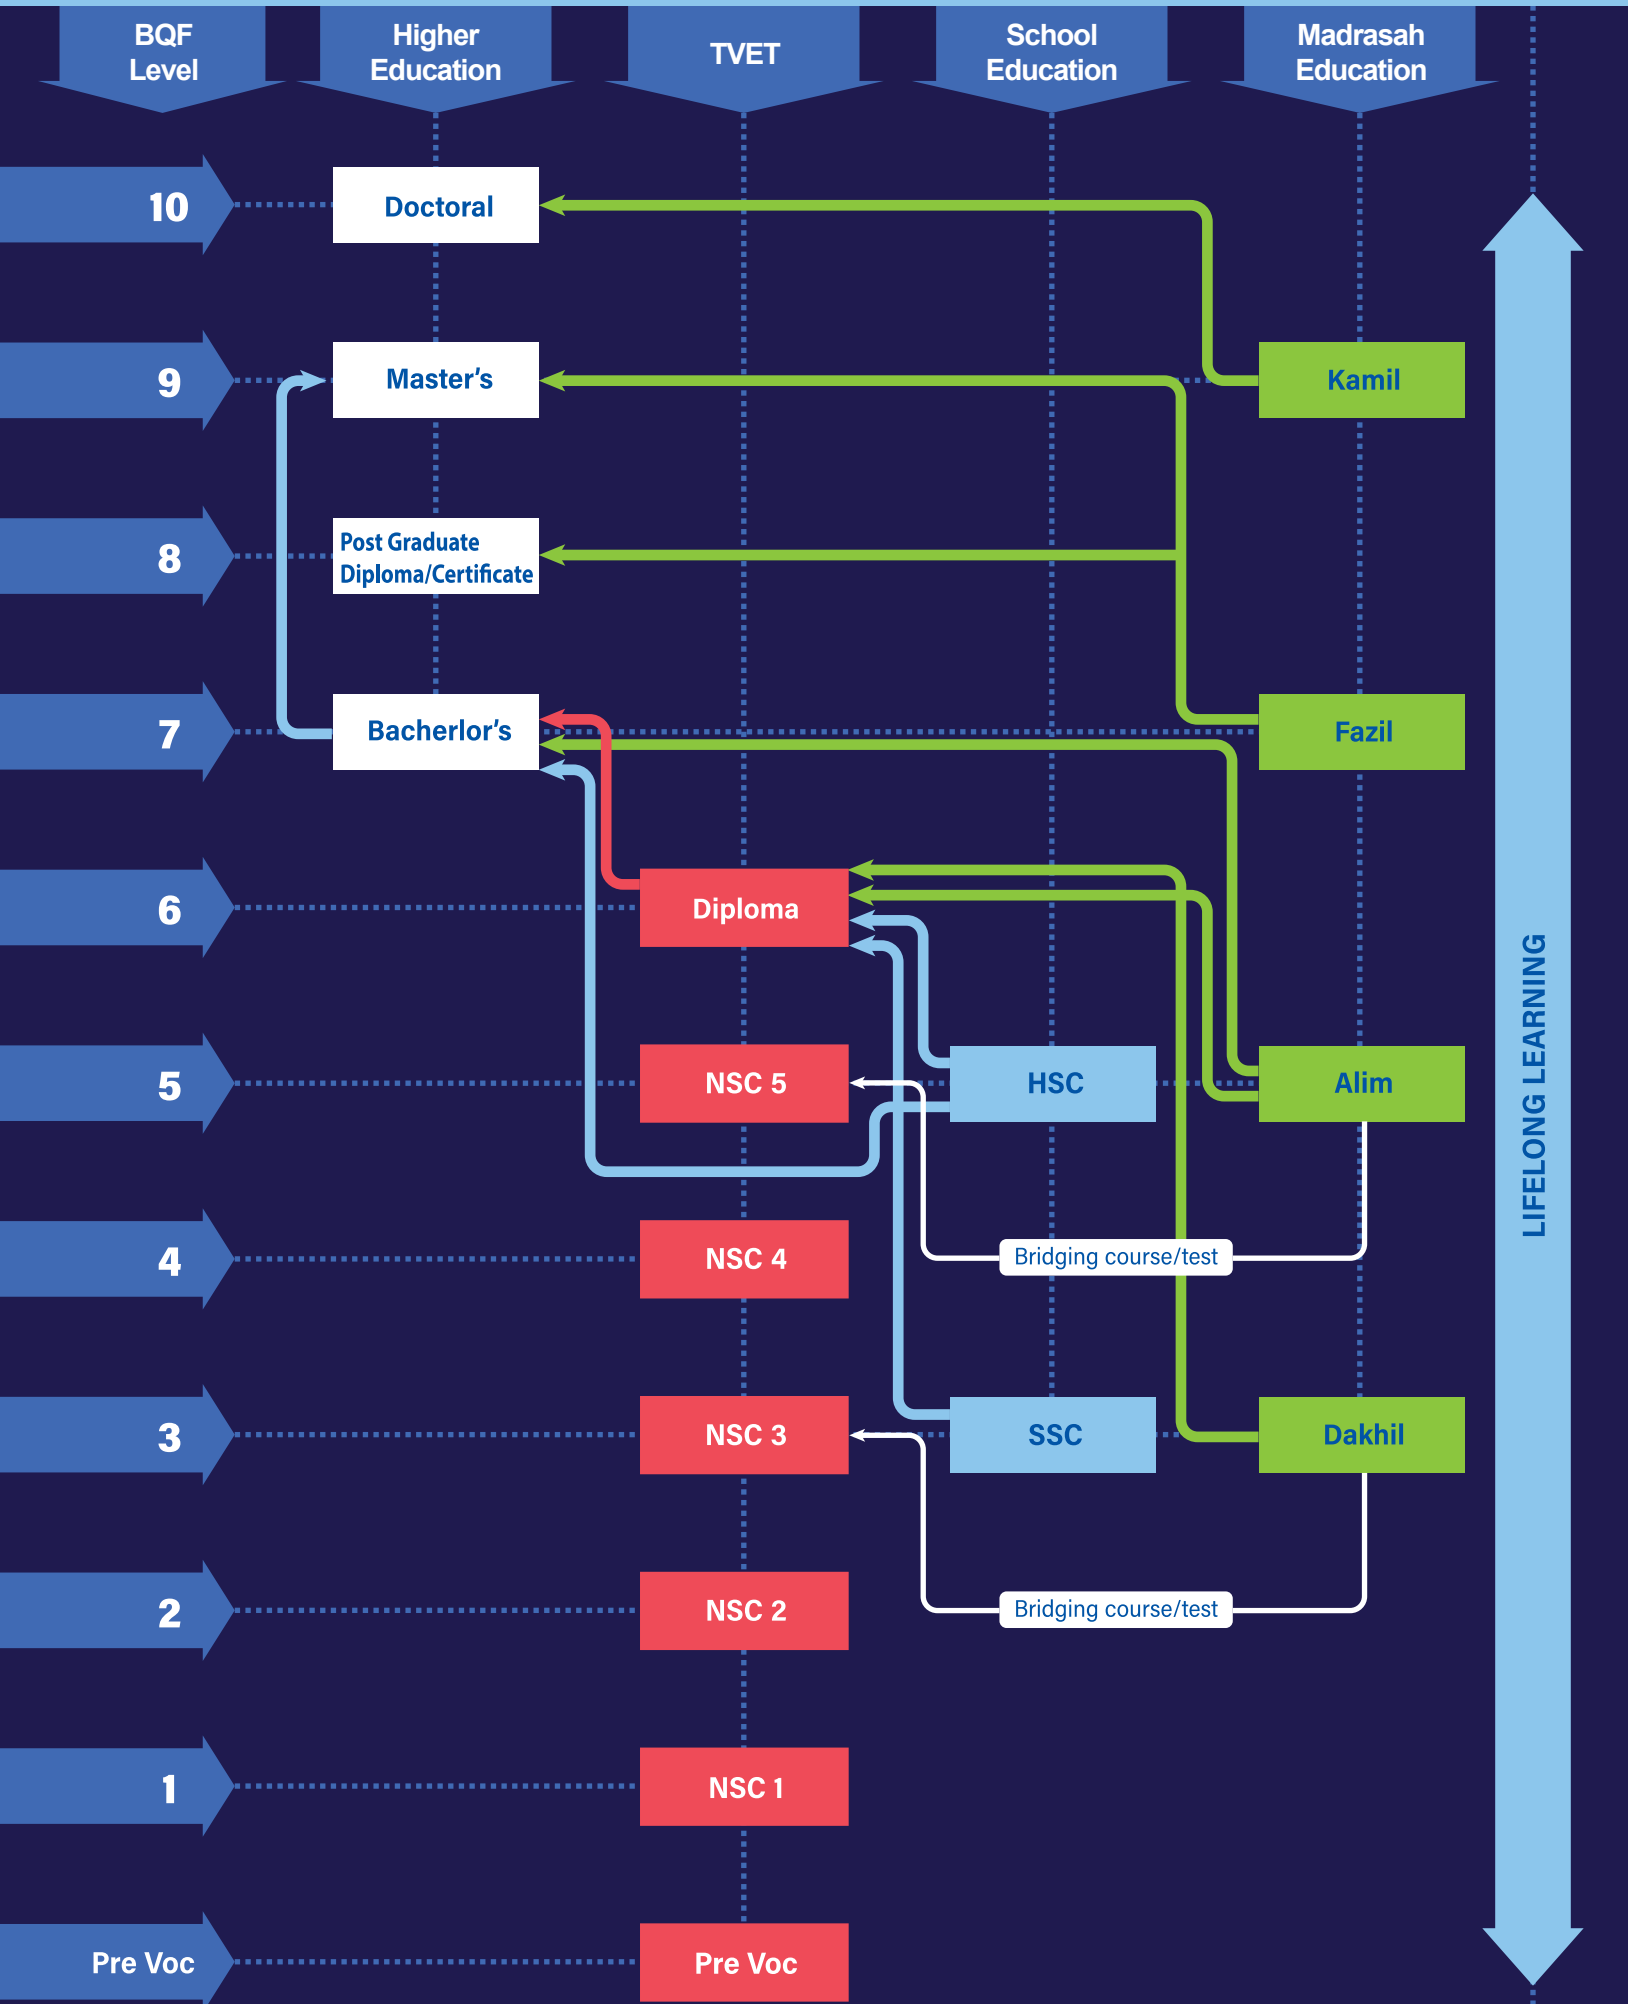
BQF Level

Higher Education

TVET

School Education

Madrasah Education

10

Doctoral

9

Master's

Kamil

8

Post Graduate Diploma/Certificate

7

Bacherlor's

Fazil

6

Diploma

5

NSC 5

HSC

Alim

4

NSC 4

Bridging course/test

3

NSC 3

SSC

Dakhil

2

NSC 2

Bridging course/test

1

NSC 1

Pre Voc

Pre Voc

LIFELONG LEARNING